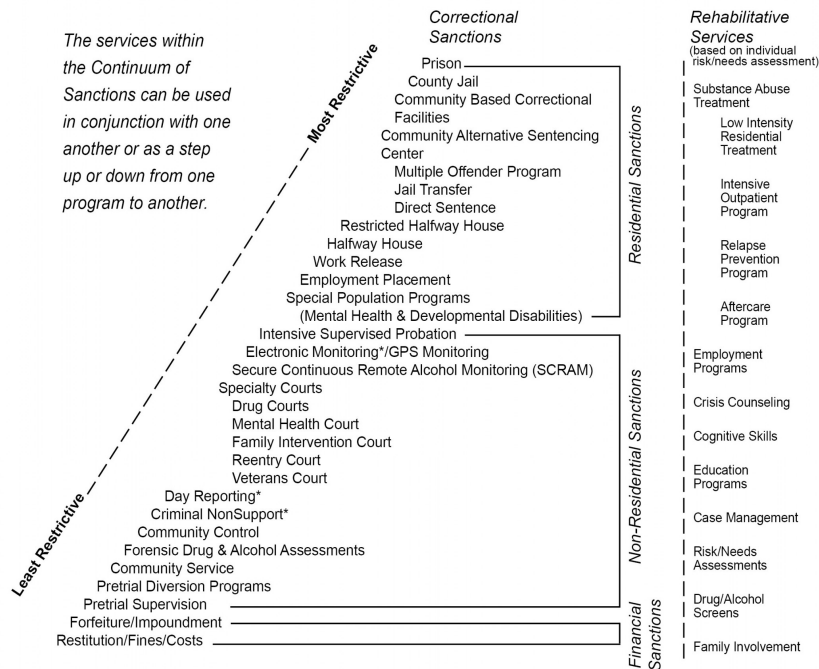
The services within the Continuum of Sanctions can be used in conjunction with one another or as a step up or down from one program to another.

Most Restrictive

Least Restrictive

Correctional Sanctions

Prison
County Jail
Community Based Correctional Facilities
Community Alternative Sentencing Center
Multiple Offender Program
Jail Transfer
Direct Sentence
Restricted Halfway House
Halfway House
Work Release
Employment Placement
Special Population Programs (Mental Health & Developmental Disabilities)

Residential Sanctions

Intensive Supervised Probation
Electronic Monitoring*/GPS Monitoring
Secure Continuous Remote Alcohol Monitoring (SCRAM)
Specialty Courts
Drug Courts
Mental Health Court
Family Intervention Court
Reentry Court
Veterans Court
Day Reporting*
Criminal NonSupport*
Community Control
Forensic Drug & Alcohol Assessments
Community Service
Pretrial Diversion Programs
Pretrial Supervision

Non-Residential Sanctions

Forfeiture/Impoundment
Restitution/Fines/Costs

Financial Sanctions

Rehabilitative Services
(based on individual risk/needs assessment)

Substance Abuse Treatment
Low Intensity Residential Treatment
Intensive Outpatient Program
Relapse Prevention Program
Aftercare Program
Employment Programs
Crisis Counseling
Cognitive Skills
Education Programs
Case Management
Risk/Needs Assessments
Drug/Alcohol Screens
Family Involvement